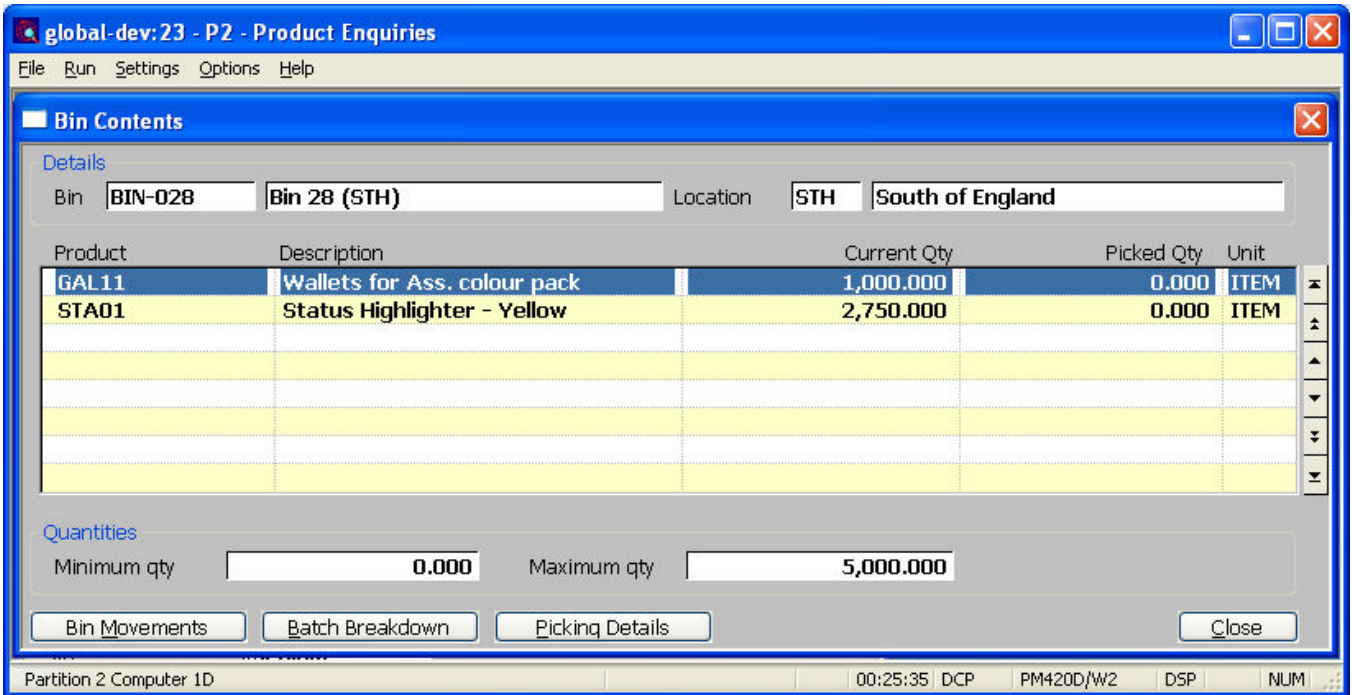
global-dev:23 - P2 - Product Enquiries

File Run Settings Options Help

Bin Contents

Details

Bin BIN-028 Bin 28 (STH) Location STH South of England

| Product | Description | Current Qty | Picked Qty | Unit |
|---|---|---|---|---|
| GAL11 | Wallets for Ass. colour pack | 1,000.000 | 0.000 | ITEM |
| STA01 | Status Highlighter - Yellow | 2,750.000 | 0.000 | ITEM |

Quantities

Minimum qty 0.000 Maximum qty 5,000.000

Bin Movements Batch Breakdown Picking Details Close

Partition 2 Computer 1D 00:25:35 DCP PM420D/W2 DSP NUM